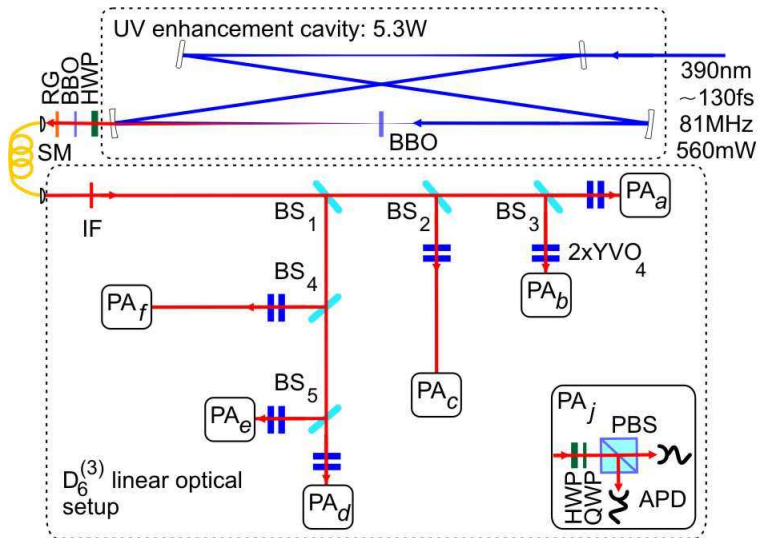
UV enhancement cavity: 5.3W

390nm
~130fs
81MHz
560mW

RG
BBO
HWP

SM

BBO

IF

$BS_1$
$BS_2$
$BS_3$
$BS_4$
$BS_5$

$PA_a$
$PA_b$
$PA_c$
$PA_d$
$PA_e$
$PA_f$

2x$YVO_4$

$PA_j$
PBS
HWP
QWP
APD

$D_6^{(3)}$ linear optical setup